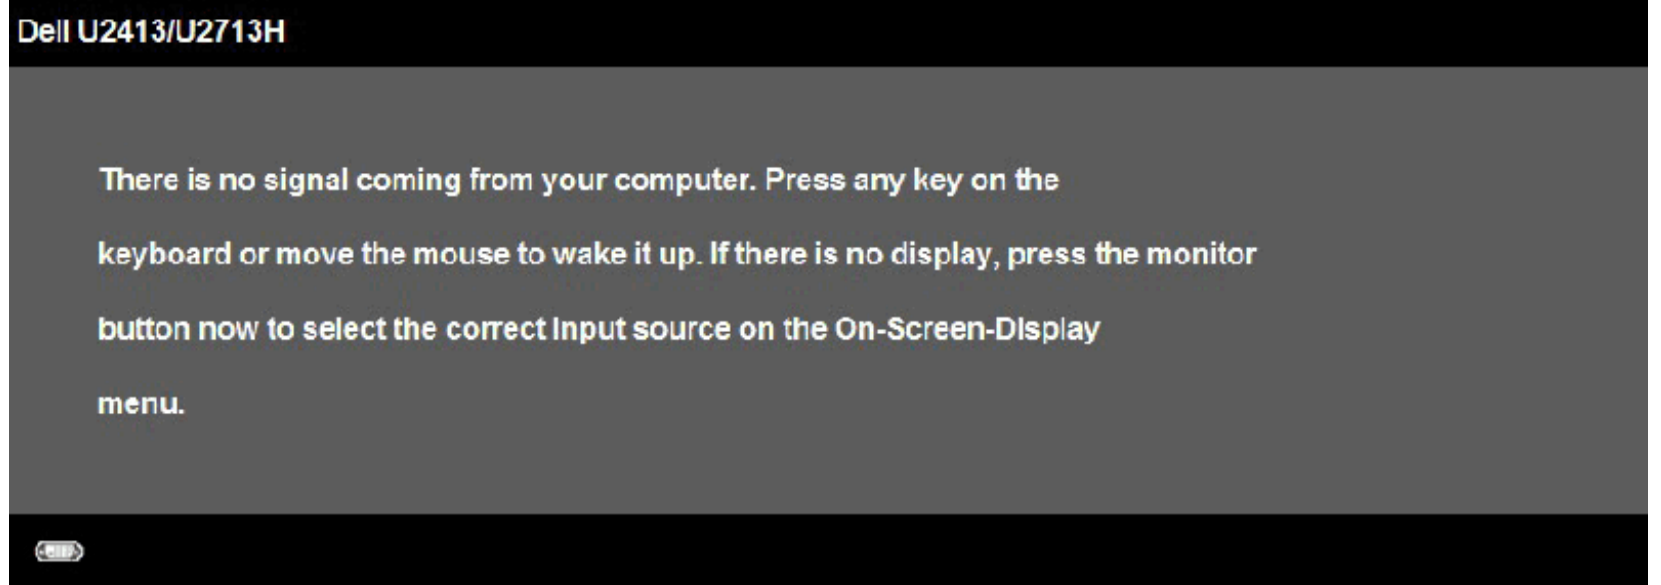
Dell U2413/U2713H

There is no signal coming from your computer. Press any key on the keyboard or move the mouse to wake it up. If there is no display, press the monitor button now to select the correct input source on the On-Screen-Display menu.